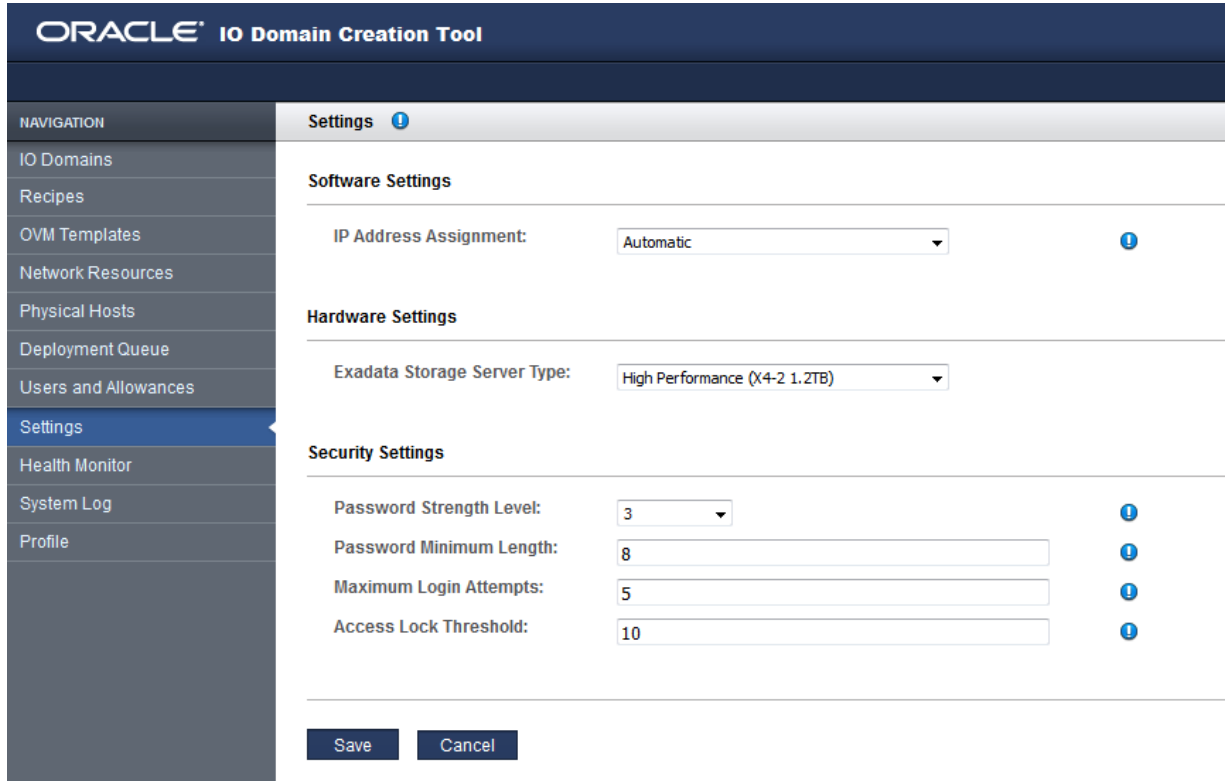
ORACLE® IO Domain Creation Tool

NAVIGATION

IO Domains
Recipes
OVM Templates
Network Resources
Physical Hosts
Deployment Queue
Users and Allowances
Settings
Health Monitor
System Log
Profile

Settings

Software Settings

IP Address Assignment: Automatic

Hardware Settings

Exadata Storage Server Type: High Performance (X4-2 1.2TB)

Security Settings

Password Strength Level: 3
Password Minimum Length: 8
Maximum Login Attempts: 5
Access Lock Threshold: 10

Save Cancel